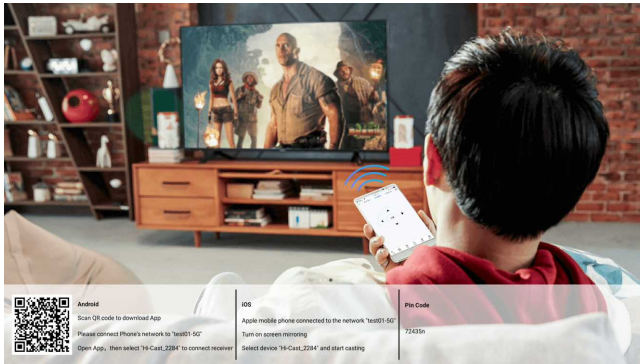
Android

Scan QR code to download App

Please connect Phone's network to "test01-5G"

Open App，then select "Hi-Cast_2284" to connect receiver

iOS

Apple mobile phone connected to the network "test01-5G"

Turn on screen mirroring

Select device "Hi-Cast_2284" and start casting

Pin Code

72435n